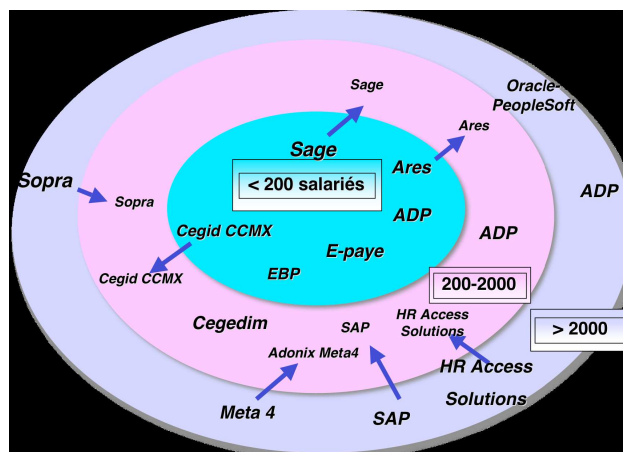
Sage
Oracle-PeopleSoft
Ares
Sage
Ares
< 200 salariés
Sopra
Sopra
ADP
ADP
ADP
Cegid CCMX
E-paye
Cegid CCMX
EBP
200-2000
Cegedim
HR Access Solutions
SAP
> 2000
Adonix Meta4
HR Access Solutions
Meta 4
SAP